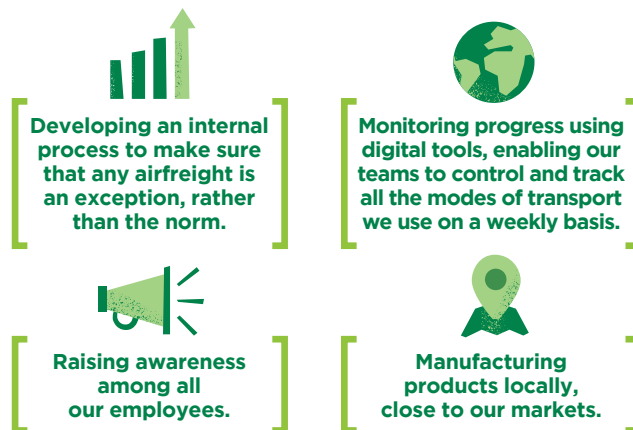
Developing an internal process to make sure that any airfreight is an exception, rather than the norm.

Monitoring progress using digital tools, enabling our teams to control and track all the modes of transport we use on a weekly basis.

Raising awareness among all our employees.

Manufacturing products locally, close to our markets.